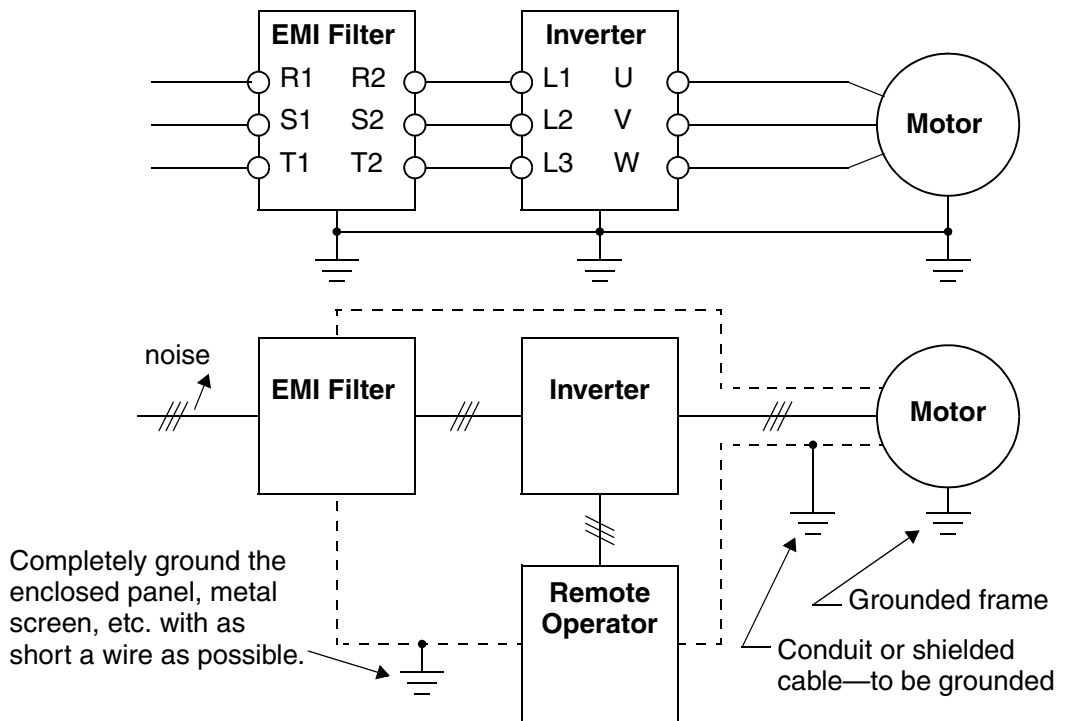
EMI Filter
R1 R2
S1 S2
T1 T2

Inverter
L1 U
L2 V
L3 W

Motor

noise

EMI Filter

Inverter

Motor

Remote Operator

Completely ground the enclosed panel, metal screen, etc. with as short a wire as possible.

Grounded frame

Conduit or shielded cable—to be grounded